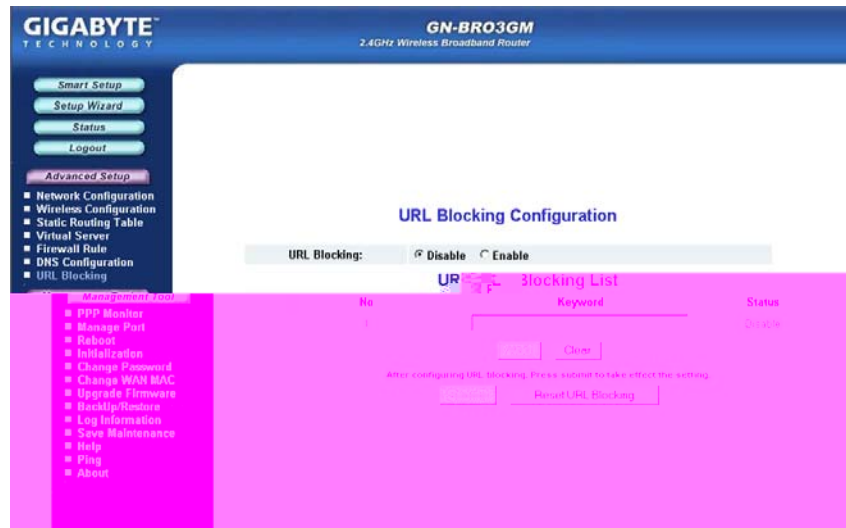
GIGABYTE
TECHNOLOGY

GN-BRO3GM
2.4GHz Wireless Broadband Router

Smart Setup
Setup Wizard
Status
Logout

Advanced Setup
Network Configuration
Wireless Configuration
Static Routing Table
Virtual Server
Firewall Rule
DNS Configuration
URL Blocking

Management Tool
PPP Monitor
Manage Port
Reboot
Initialization
Change Password
Change WAN MAC
Upgrade Firmware
Backup/Restore
Log Information
Save Maintenance
Help
Ping
About

URL Blocking Configuration

URL Blocking: Disable Enable

UR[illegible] Blocking List

| No | Keyword | Status |
|---|---|---|
| 1 | | Disable |

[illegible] Clear

After configuring URL blocking, Press submit to take effect the setting.

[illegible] Reset URL Blocking